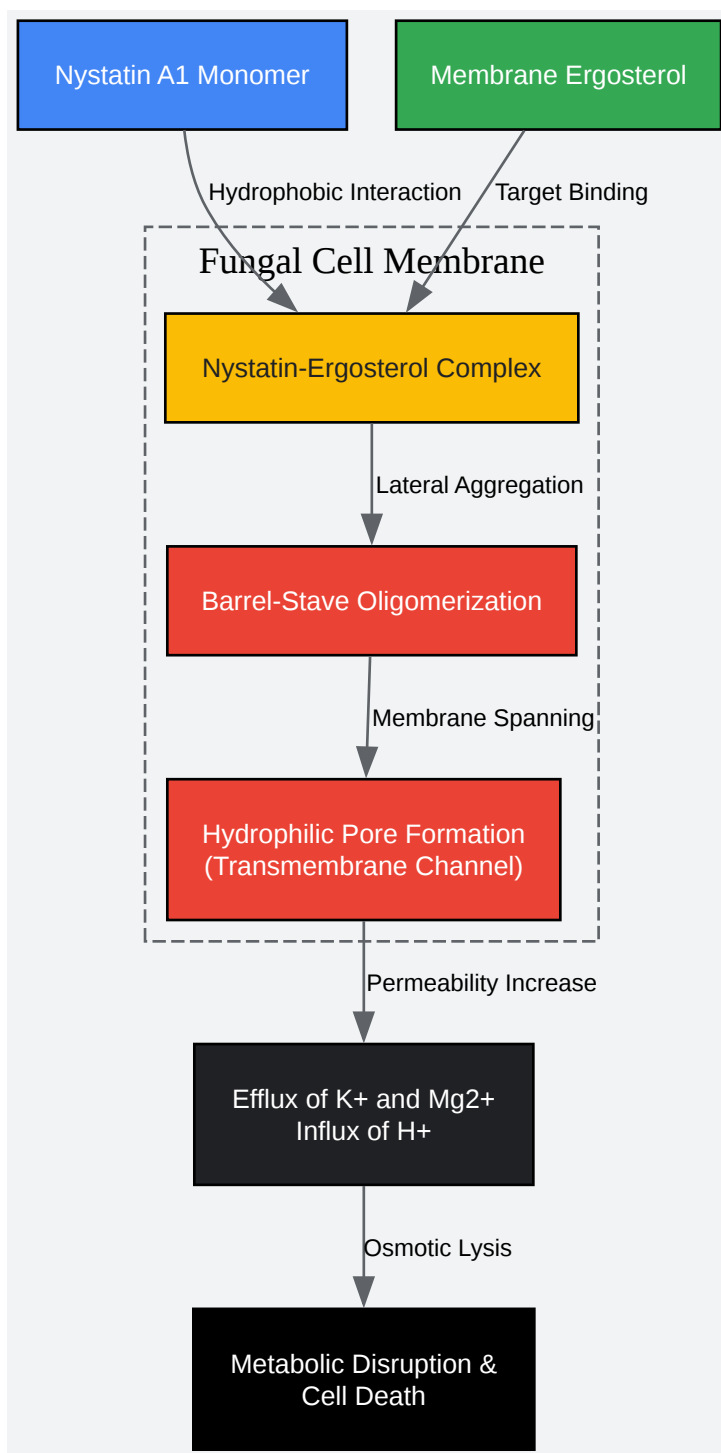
Nystatin A1 Monomer

Membrane Ergosterol

Hydrophobic Interaction

Target Binding

Fungal Cell Membrane

Nystatin-Ergosterol Complex

Lateral Aggregation

Barrel-Stave Oligomerization

Membrane Spanning

Hydrophilic Pore Formation (Transmembrane Channel)

Permeability Increase

Efflux of K+ and Mg2+ Influx of H+

Osmotic Lysis

Metabolic Disruption & Cell Death